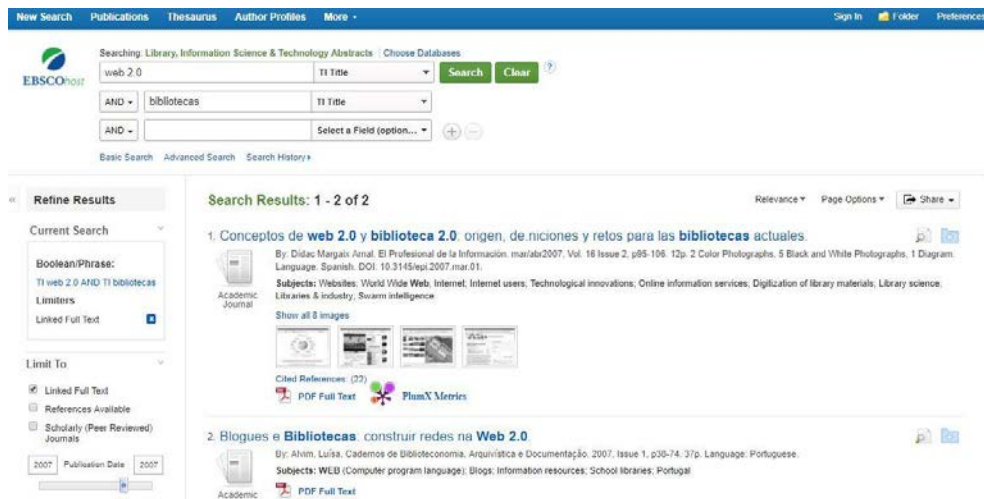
New Search Publications Thesaurus Author Profiles More ▾ Sign In Folder Preferences

EBSCOhost

Searching: Library, Information Science & Technology Abstracts | Choose Databases

web 2.0 | TI Title | Search | Clear | ?

AND ▾ | bibliotecas | TI Title

AND ▾ | | Select a Field (option... ▾

Basic Search Advanced Search Search History ▸

Refine Results

Current Search

Boolean/Phrase:
TI web 2.0 AND TI bibliotecas

Limiters
Linked Full Text

Limit To

Linked Full Text
References Available
Scholarly (Peer Reviewed) Journals

2007 Publication Date 2007

Search Results: 1 - 2 of 2

Relevance ▾ Page Options ▾ Share ▾

1. Conceptos de web 2.0 y biblioteca 2.0: origen, de.niciones y retos para las bibliotecas actuales.

By: Dídac Margaix Arnal. El Profesional de la Información. mar/abr2007, Vol. 16 Issue 2, p95-106. 12p. 2 Color Photographs, 5 Black and White Photographs, 1 Diagram. Language: Spanish. DOI: 10.3145/epi.2007.mar.01.

Subjects: Websites; World Wide Web; Internet; Internet users; Technological innovations; Online information services; Digitization of library materials; Library science; Libraries & industry; Swarm intelligence

Academic Journal

Show all 8 images

Cited References: (22)

PDF Full Text PlumX Metrics

2. Blogues e Bibliotecas: construir redes na Web 2.0

By: Alvim, Luísa. Cadernos de Biblioteconomia, Arquivística e Documentação. 2007, Issue 1, p38-74. 37p. Language: Portuguese.

Subjects: WEB (Computer program language); Blogs; Information resources; School libraries; Portugal

Academic

PDF Full Text